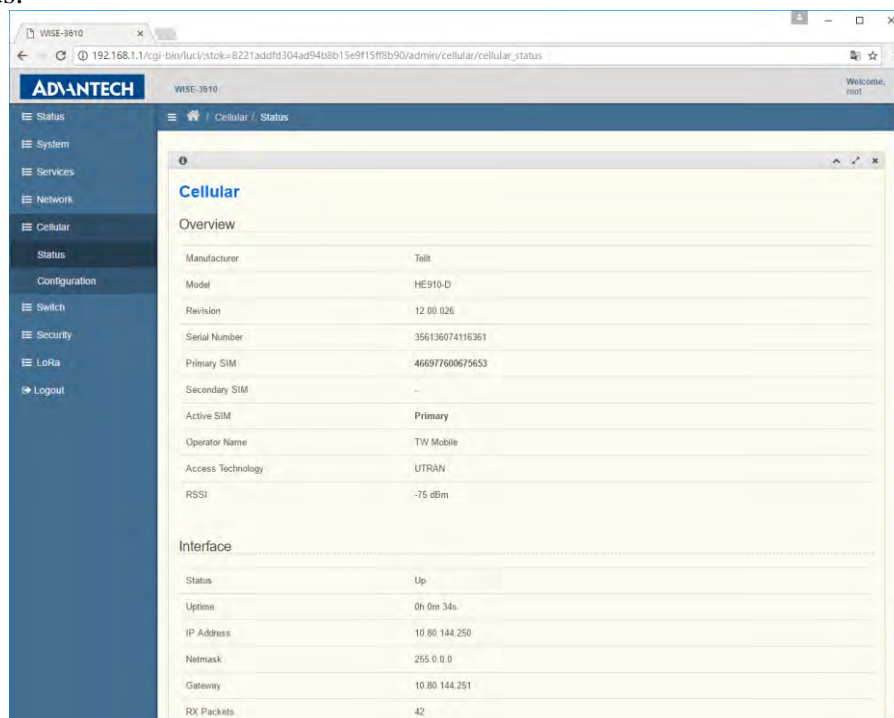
WISE-3610

192.168.1.1/cgi-bin/luci/;stok=8221addfd304ad94b8b15e9f15ff8b90/admin/cellular/cellular_status

ADVANTECH

WISE-3610

Welcome, root

Status
System
Services
Network
Cellular
Status
Configuration
Switch
Security
LoRa
Logout

Cellular / Status

Cellular

Overview

| | |
|---|---|
| Manufacturer | Telit |
| Model | HE910-D |
| Revision | 12.00.026 |
| Serial Number | 356136074116361 |
| Primary SIM | 466977600675653 |
| Secondary SIM | - |
| Active SIM | Primary |
| Operator Name | TW Mobile |
| Access Technology | UTRAN |
| RSSI | -75 dBm |

Interface

| | |
|---|---|
| Status | Up |
| Uptime | 0h 0m 34s |
| IP Address | 10.80.144.250 |
| Netmask | 255.0.0.0 |
| Gateway | 10.80.144.251 |
| RX Packets | 42 |